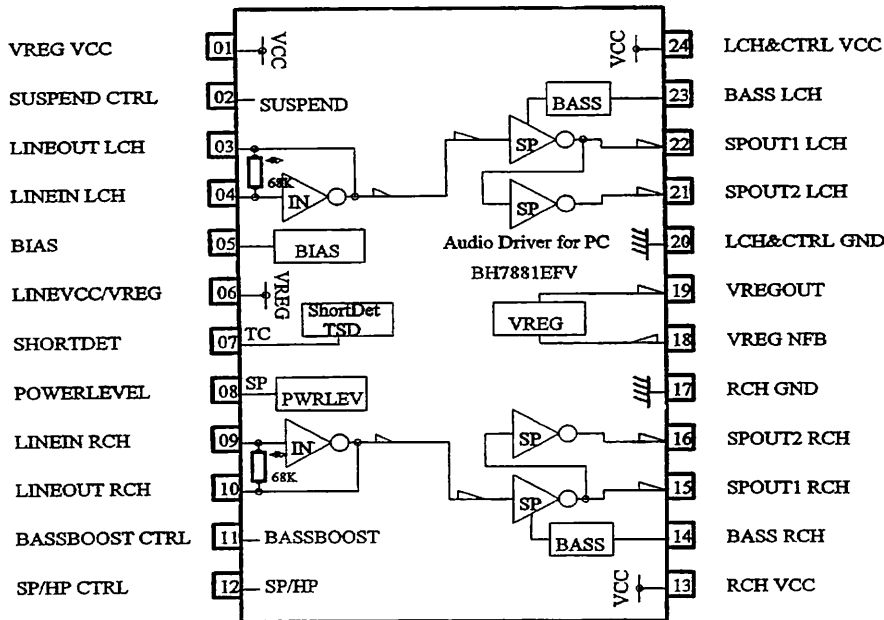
VREG VCC
01
VCC
SUSPEND CTRL
02
SUSPEND
LINEOUT LCH
03
LINEIN LCH
04
68K
IN
BIAS
05
BIAS
LINEVCC/VREG
06
VREG
SHORTDET
07
TC
ShortDet
TSD
POWERLEVEL
08
SP
PWRLEV
LINEIN RCH
09
IN
LINEOUT RCH
10
68K
BASSBOOST CTRL
11
BASSBOOST
SP/HP CTRL
12
SP/HP

VCC
24
LCH&CTRL VCC
BASS
23
BASS LCH
SP
22
SPOUT1 LCH
SP
21
SPOUT2 LCH
Audio Driver for PC
20
LCH&CTRL GND
BH7881EFV
19
VREGOUT
VREG
18
VREG NFB
17
RCH GND
SP
16
SPOUT2 RCH
SP
15
SPOUT1 RCH
BASS
14
BASS RCH
VCC
13
RCH VCC